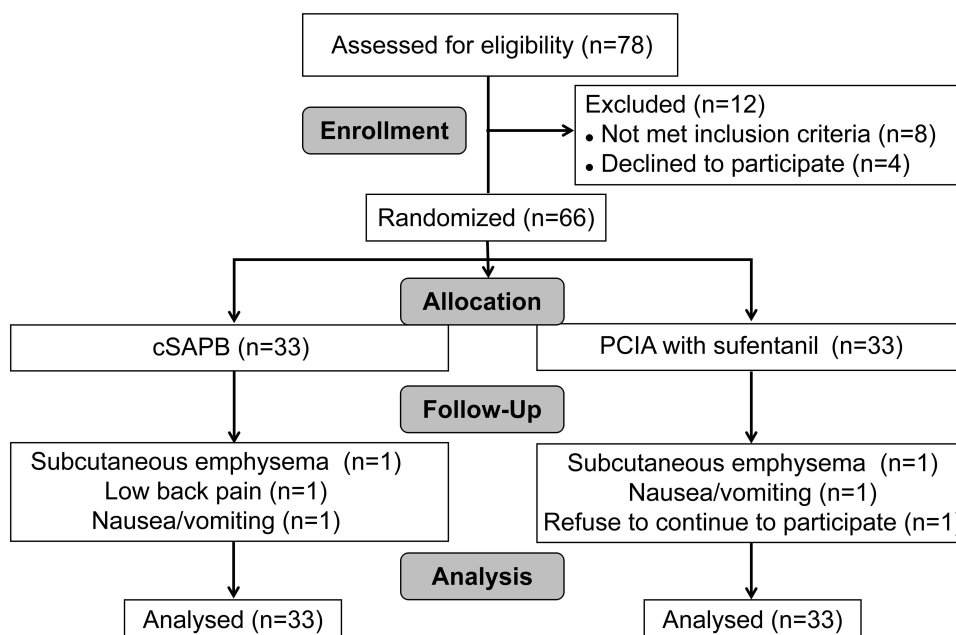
Assessed for eligibility (n=78)

Enrollment

Excluded (n=12)
• Not met inclusion criteria (n=8)
• Declined to participate (n=4)

Randomized (n=66)

Allocation

cSAPB (n=33)

PCIA with sufentanil (n=33)

Follow-Up

Subcutaneous emphysema (n=1)
Low back pain (n=1)
Nausea/vomiting (n=1)

Subcutaneous emphysema (n=1)
Nausea/vomiting (n=1)
Refuse to continue to participate (n=1)

Analysis

Analysed (n=33)

Analysed (n=33)